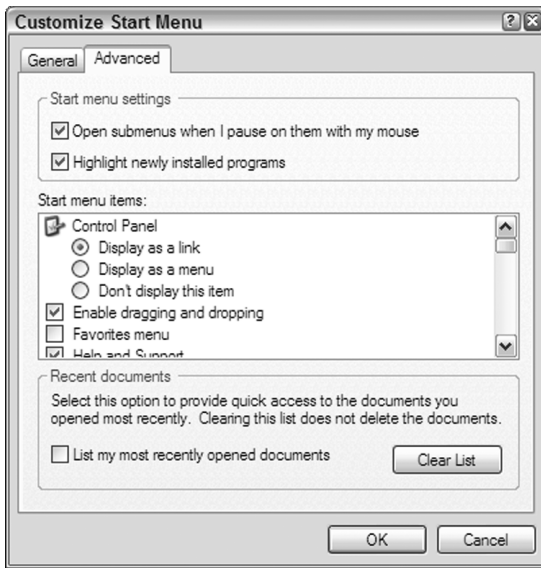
Customize Start Menu

?

General

Advanced

Start menu settings

Open submenus when I pause on them with my mouse

Highlight newly installed programs

Start menu items:

Control Panel

Display as a link

Display as a menu

Don't display this item

Enable dragging and dropping

Favorites menu

Help and Support

Recent documents

Select this option to provide quick access to the documents you opened most recently. Clearing this list does not delete the documents.

List my most recently opened documents

Clear List

OK

Cancel